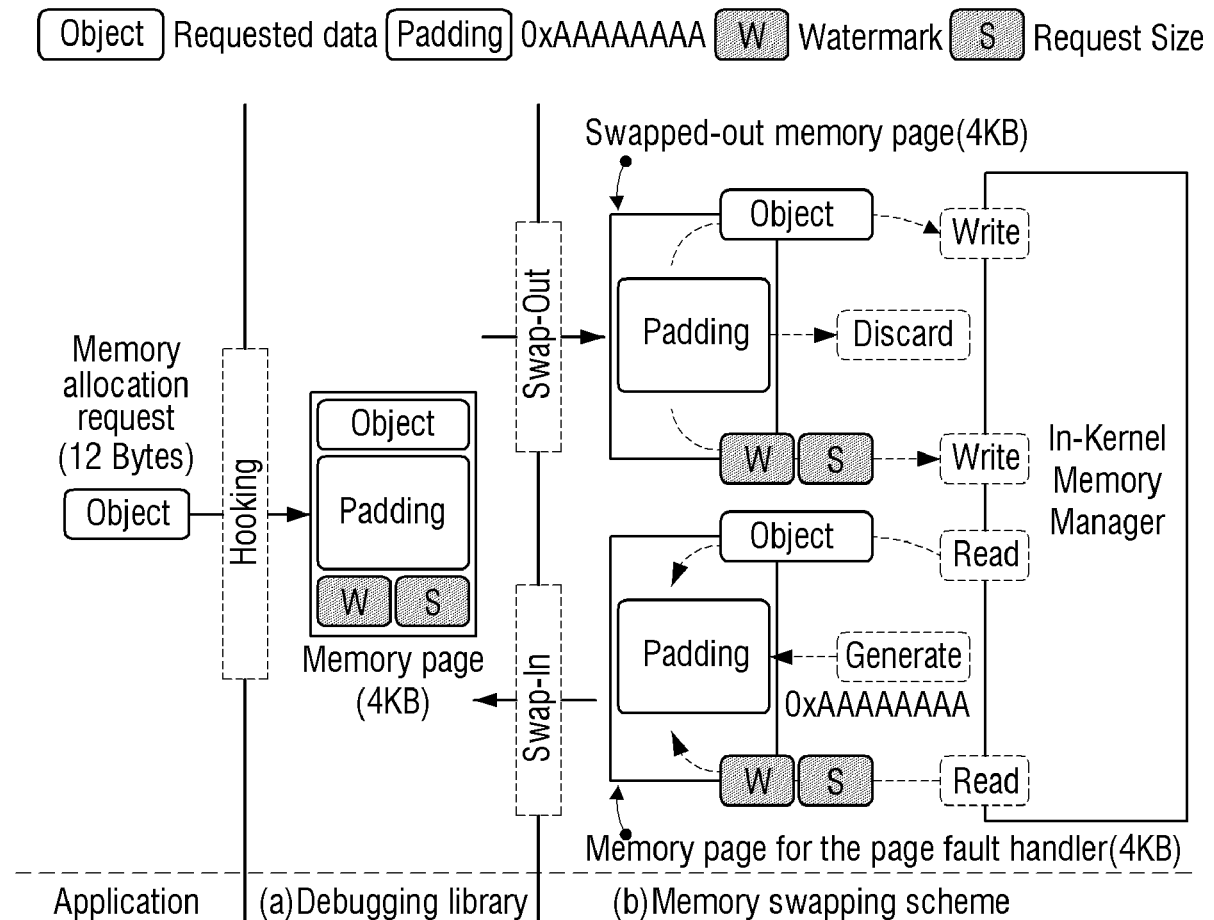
Object Requested data Padding 0xAAAAAAAA W Watermark S Request Size

Swapped-out memory page(4KB)

Memory allocation request (12 Bytes)

Object

Hooking

Object

Padding

W S

Memory page (4KB)

Swap-Out

Swap-In

Object

Padding

W S

Write

Discard

Write

In-Kernel Memory Manager

Object

Padding

W S

Read

Generate

0xAAAAAAAA

Read

Memory page for the page fault handler(4KB)

Application

(a) Debugging library

(b) Memory swapping scheme